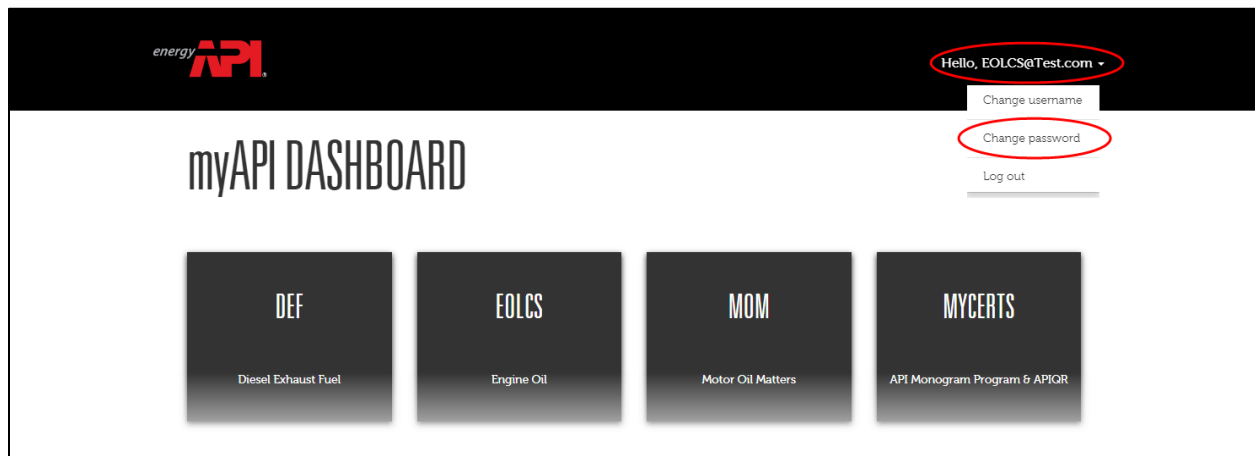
energy API®

Hello, EOLCS@Test.com

Change username

Change password

Log out

myAPI DASHBOARD

DEF

Diesel Exhaust Fuel

EOLCS

Engine Oil

MOM

Motor Oil Matters

MYCERTS

API Monogram Program & APIQR